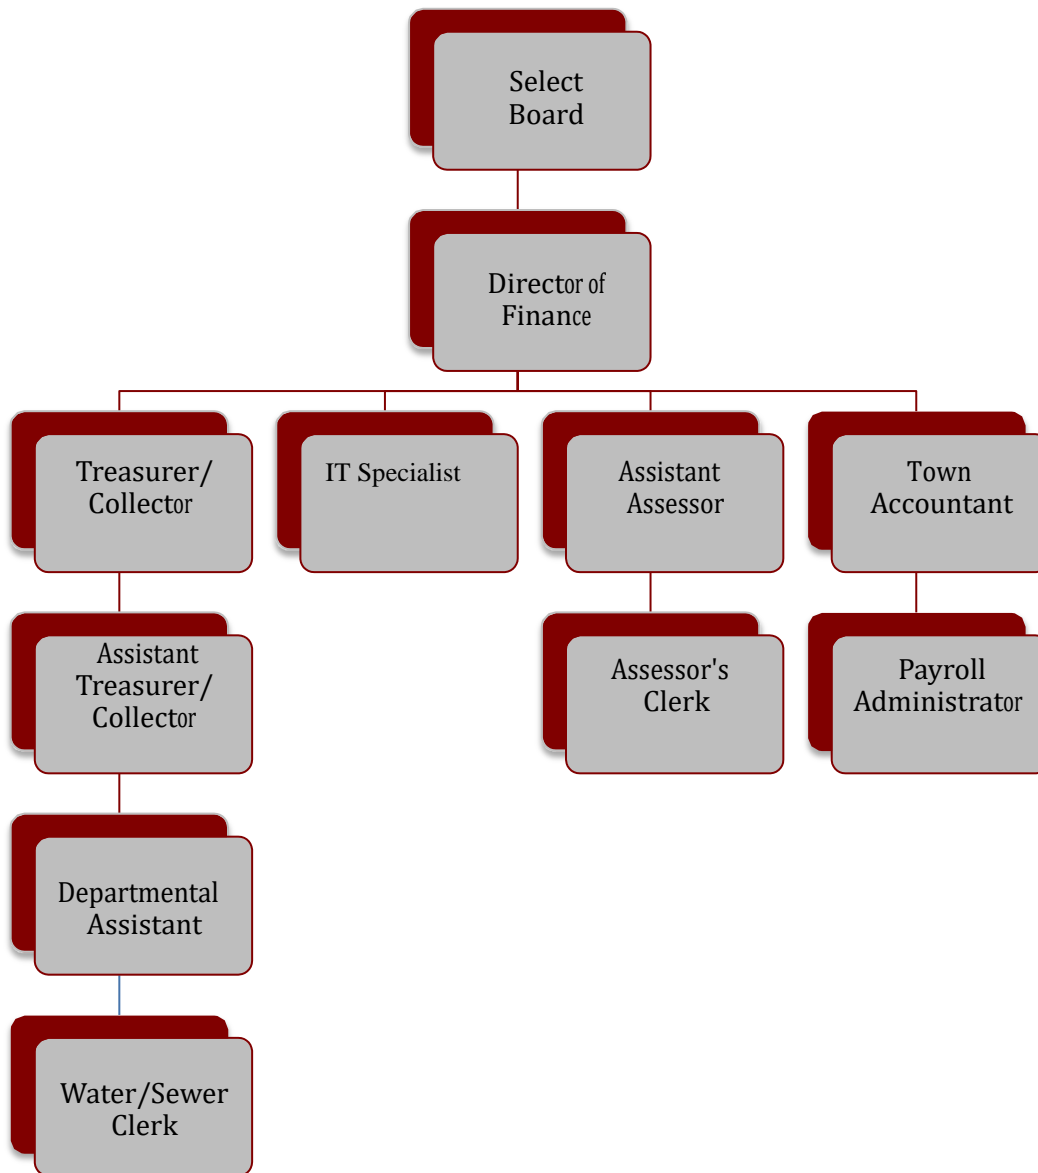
Select Board

Director of Finance

Treasurer/ Collector

IT Specialist

Assistant Assessor

Town Accountant

Assistant Treasurer/ Collector

Assessor's Clerk

Payroll Administrator

Departmental Assistant

Water/Sewer Clerk